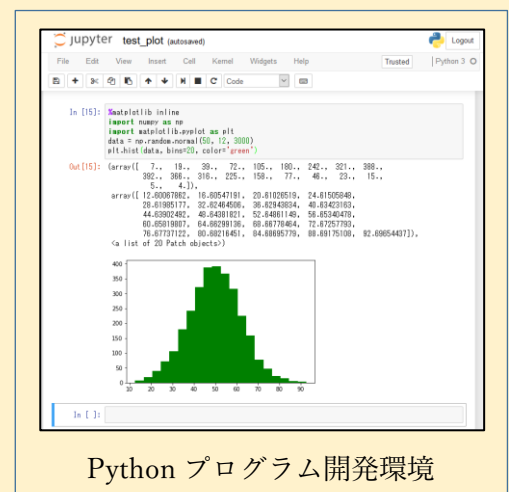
jupyter test_plot (autosaved)

Logout

File Edit View Insert Cell Kernel Widgets Help

Trusted

Python 3

Code

In [15]: %matplotlib inline
import numpy as np
import matplotlib.pyplot as plt
data = np.random.normal(50, 12, 3000)
plt.hist(data, bins=20, color="green")

Out[15]: (array([ 7., 19., 39., 72., 105., 180., 242., 321., 388., 392., 366., 316., 225., 158., 77., 46., 23., 15., 5., 4.]),
array([ 12.60067862, 16.60547191, 20.61026519, 24.61505848, 28.61985177, 32.62464506, 36.62943834, 40.63423163, 44.63902492, 48.64381821, 52.64861149, 56.65340478, 60.65819807, 64.66299136, 68.66778464, 72.67257793, 76.67737122, 80.68216451, 84.68695779, 88.69175108, 92.69654437]),
<a list of 20 Patch objects>)

400
350
300
250
200
150
100
50
0
10 20 30 40 50 60 70 80 90

In [ ]:

Python プログラム開発環境